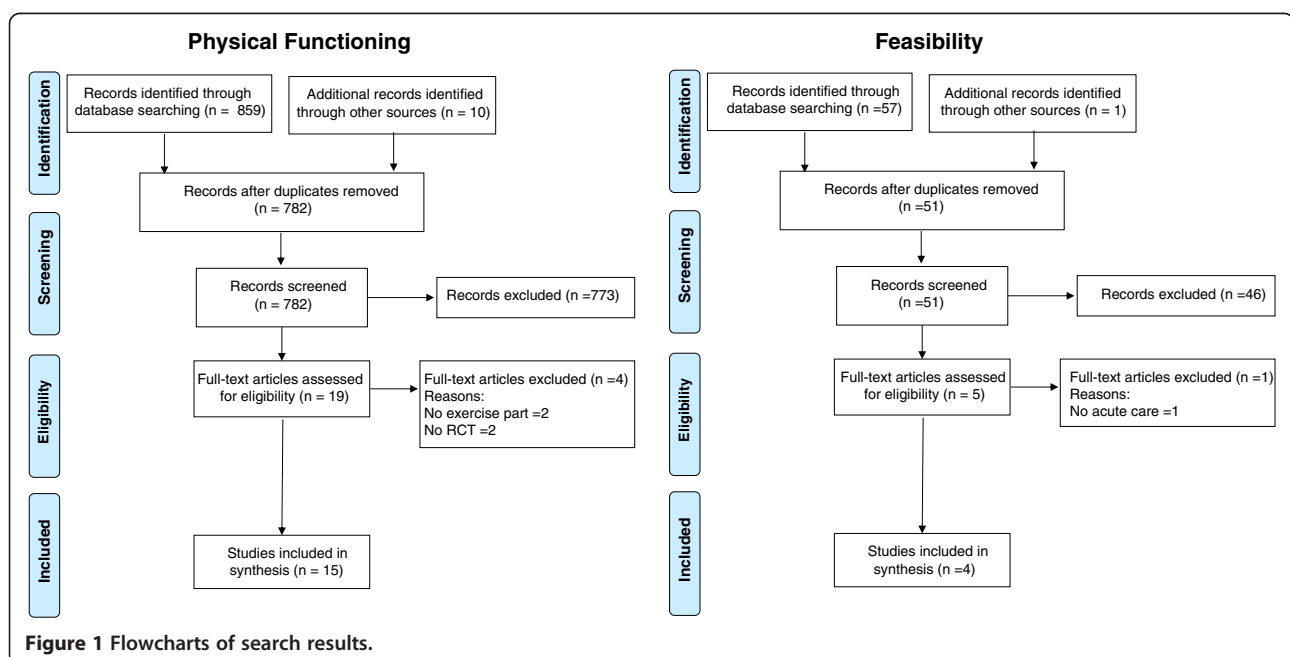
**Physical Functioning**

Identification

Records identified through database searching (n = 859)

Additional records identified through other sources (n = 10)

Records after duplicates removed (n = 782)

Screening

Records screened (n = 782)

Records excluded (n =773)

Eligibility

Full-text articles assessed for eligibility (n = 19)

Full-text articles excluded (n =4)
Reasons:
No exercise part =2
No RCT =2

Included

Studies included in synthesis (n = 15)

**Feasibility**

Identification

Records identified through database searching (n =57)

Additional records identified through other sources (n = 1)

Records after duplicates removed (n =51)

Screening

Records screened (n =51)

Records excluded (n =46)

Eligibility

Full-text articles assessed for eligibility (n = 5)

Full-text articles excluded (n =1)
Reasons:
No acute care =1

Included

Studies included in synthesis (n =4)

**Figure 1 Flowcharts of search results.**